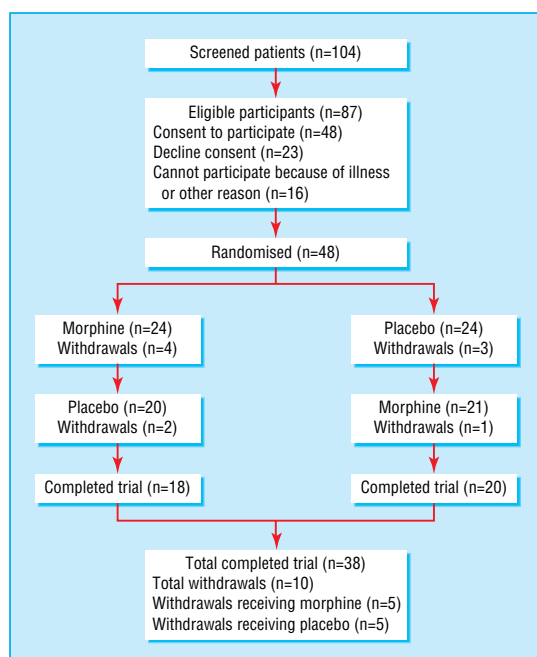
Screened patients (n=104)

Eligible participants (n=87)
Consent to participate (n=48)
Decline consent (n=23)
Cannot participate because of illness or other reason (n=16)

Randomised (n=48)

Morphine (n=24)
Withdrawals (n=4)

Placebo (n=24)
Withdrawals (n=3)

Placebo (n=20)
Withdrawals (n=2)

Morphine (n=21)
Withdrawals (n=1)

Completed trial (n=18)

Completed trial (n=20)

Total completed trial (n=38)
Total withdrawals (n=10)
Withdrawals receiving morphine (n=5)
Withdrawals receiving placebo (n=5)